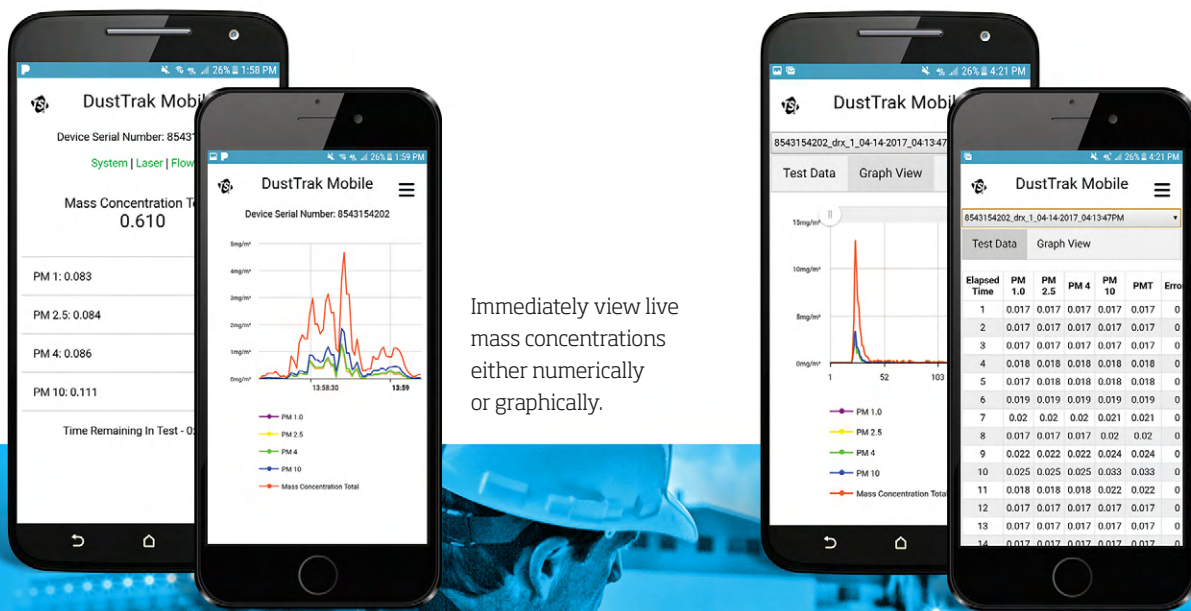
26% 1:58 PM

DustTrak Mobile

Device Serial Number: 8543

System | Laser | Flow

Mass Concentration To
0.610

PM 1: 0.083

PM 2.5: 0.084

PM 4: 0.086

PM 10: 0.111

Time Remaining In Test - 0

26% 1:59 PM

DustTrak Mobile

Device Serial Number: 8543154202

5mg/m³
4mg/m³
3mg/m³
2mg/m³
1mg/m³
0mg/m³
13:58:30
13:59

PM 1.0
PM 2.5
PM 4
PM 10
Mass Concentration Total

Immediately view live mass concentrations either numerically or graphically.

26% 4:21 PM

DustTrak Mobi

8543154202_drx_1_04-14-2017_04:13:47

Test Data
Graph View

15mg/m³
10mg/m³
5mg/m³
0mg/m³
1
52
103

PM 1.0
PM 2.5
PM 4
PM 10
Mass Concentration Tota

26% 4:21 PM

DustTrak Mobile

8543154202_drx_1_04-14-2017_04:13:47PM

Test Data
Graph View

| Elapsed Time | PM 1.0 | PM 2.5 | PM 4 | PM 10 | PMT | Erro |
|---|---|---|---|---|---|---|
| 1 | 0.017 | 0.017 | 0.017 | 0.017 | 0.017 | 0 |
| 2 | 0.017 | 0.017 | 0.017 | 0.017 | 0.017 | 0 |
| 3 | 0.017 | 0.017 | 0.017 | 0.017 | 0.017 | 0 |
| 4 | 0.018 | 0.018 | 0.018 | 0.018 | 0.018 | 0 |
| 5 | 0.017 | 0.018 | 0.018 | 0.018 | 0.018 | 0 |
| 6 | 0.019 | 0.019 | 0.019 | 0.019 | 0.019 | 0 |
| 7 | 0.02 | 0.02 | 0.02 | 0.021 | 0.021 | 0 |
| 8 | 0.017 | 0.017 | 0.017 | 0.02 | 0.02 | 0 |
| 9 | 0.022 | 0.022 | 0.022 | 0.024 | 0.024 | 0 |
| 10 | 0.025 | 0.025 | 0.025 | 0.033 | 0.033 | 0 |
| 11 | 0.018 | 0.018 | 0.018 | 0.022 | 0.022 | 0 |
| 12 | 0.017 | 0.017 | 0.017 | 0.017 | 0.017 | 0 |
| 13 | 0.017 | 0.017 | 0.017 | 0.017 | 0.017 | 0 |
| 14 | 0.017 | 0.017 | 0.017 | 0.017 | 0.017 | 0 |